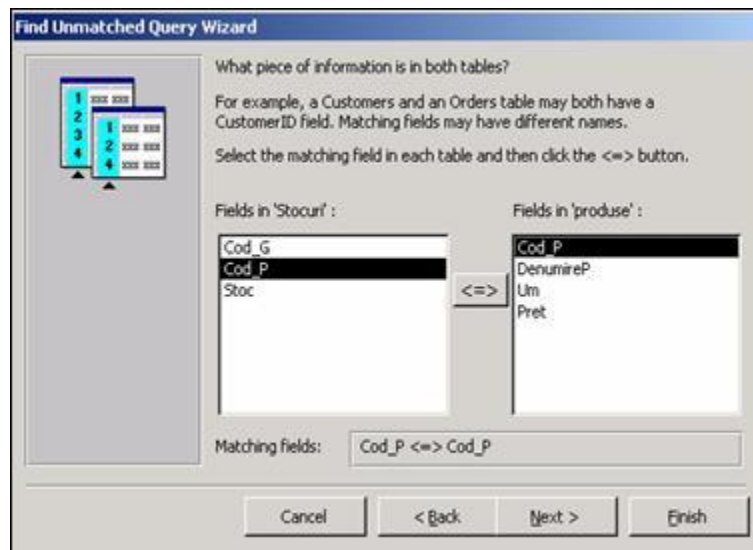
Find Unmatched Query Wizard

What piece of information is in both tables?

For example, a Customers and an Orders table may both have a CustomerID field. Matching fields may have different names.

Select the matching field in each table and then click the <=> button.

Fields in 'Stocuri' :

Cod_G
Cod_P
Stoc

<=>

Fields in 'produse' :

Cod_P
DenumireP
Um
Pret

Matching fields: Cod_P <=> Cod_P

Cancel

< Back

Next >

Finish